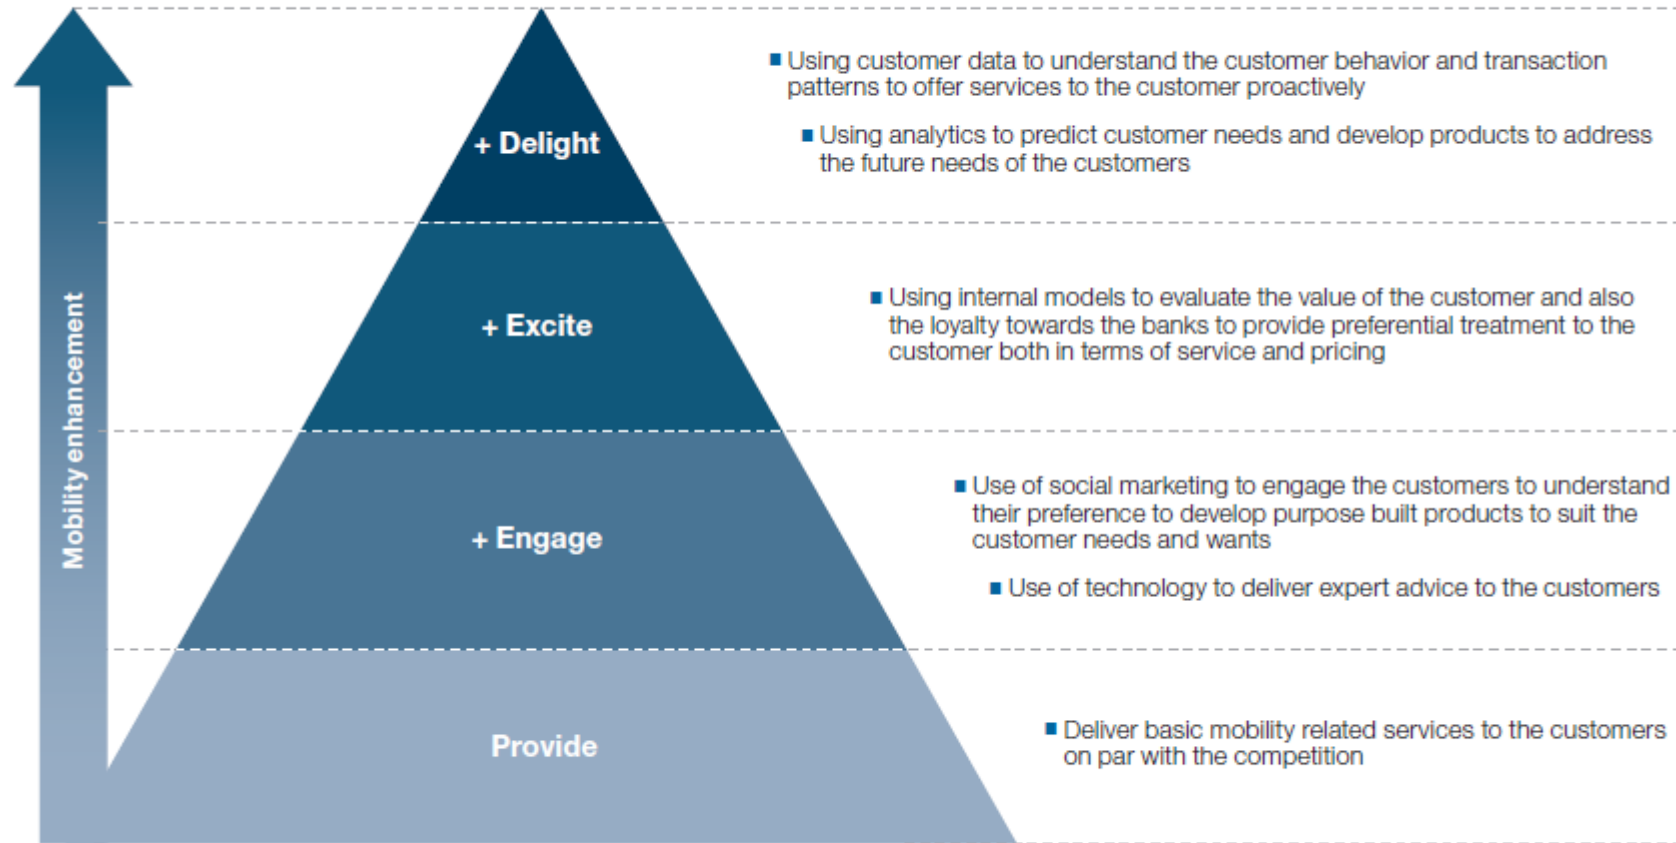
Mobility enhancement

+ Delight

+ Excite

+ Engage

Provide

■ Using customer data to understand the customer behavior and transaction patterns to offer services to the customer proactively

■ Using analytics to predict customer needs and develop products to address the future needs of the customers

■ Using internal models to evaluate the value of the customer and also the loyalty towards the banks to provide preferential treatment to the customer both in terms of service and pricing

■ Use of social marketing to engage the customers to understand their preference to develop purpose built products to suit the customer needs and wants

■ Use of technology to deliver expert advice to the customers

■ Deliver basic mobility related services to the customers on par with the competition